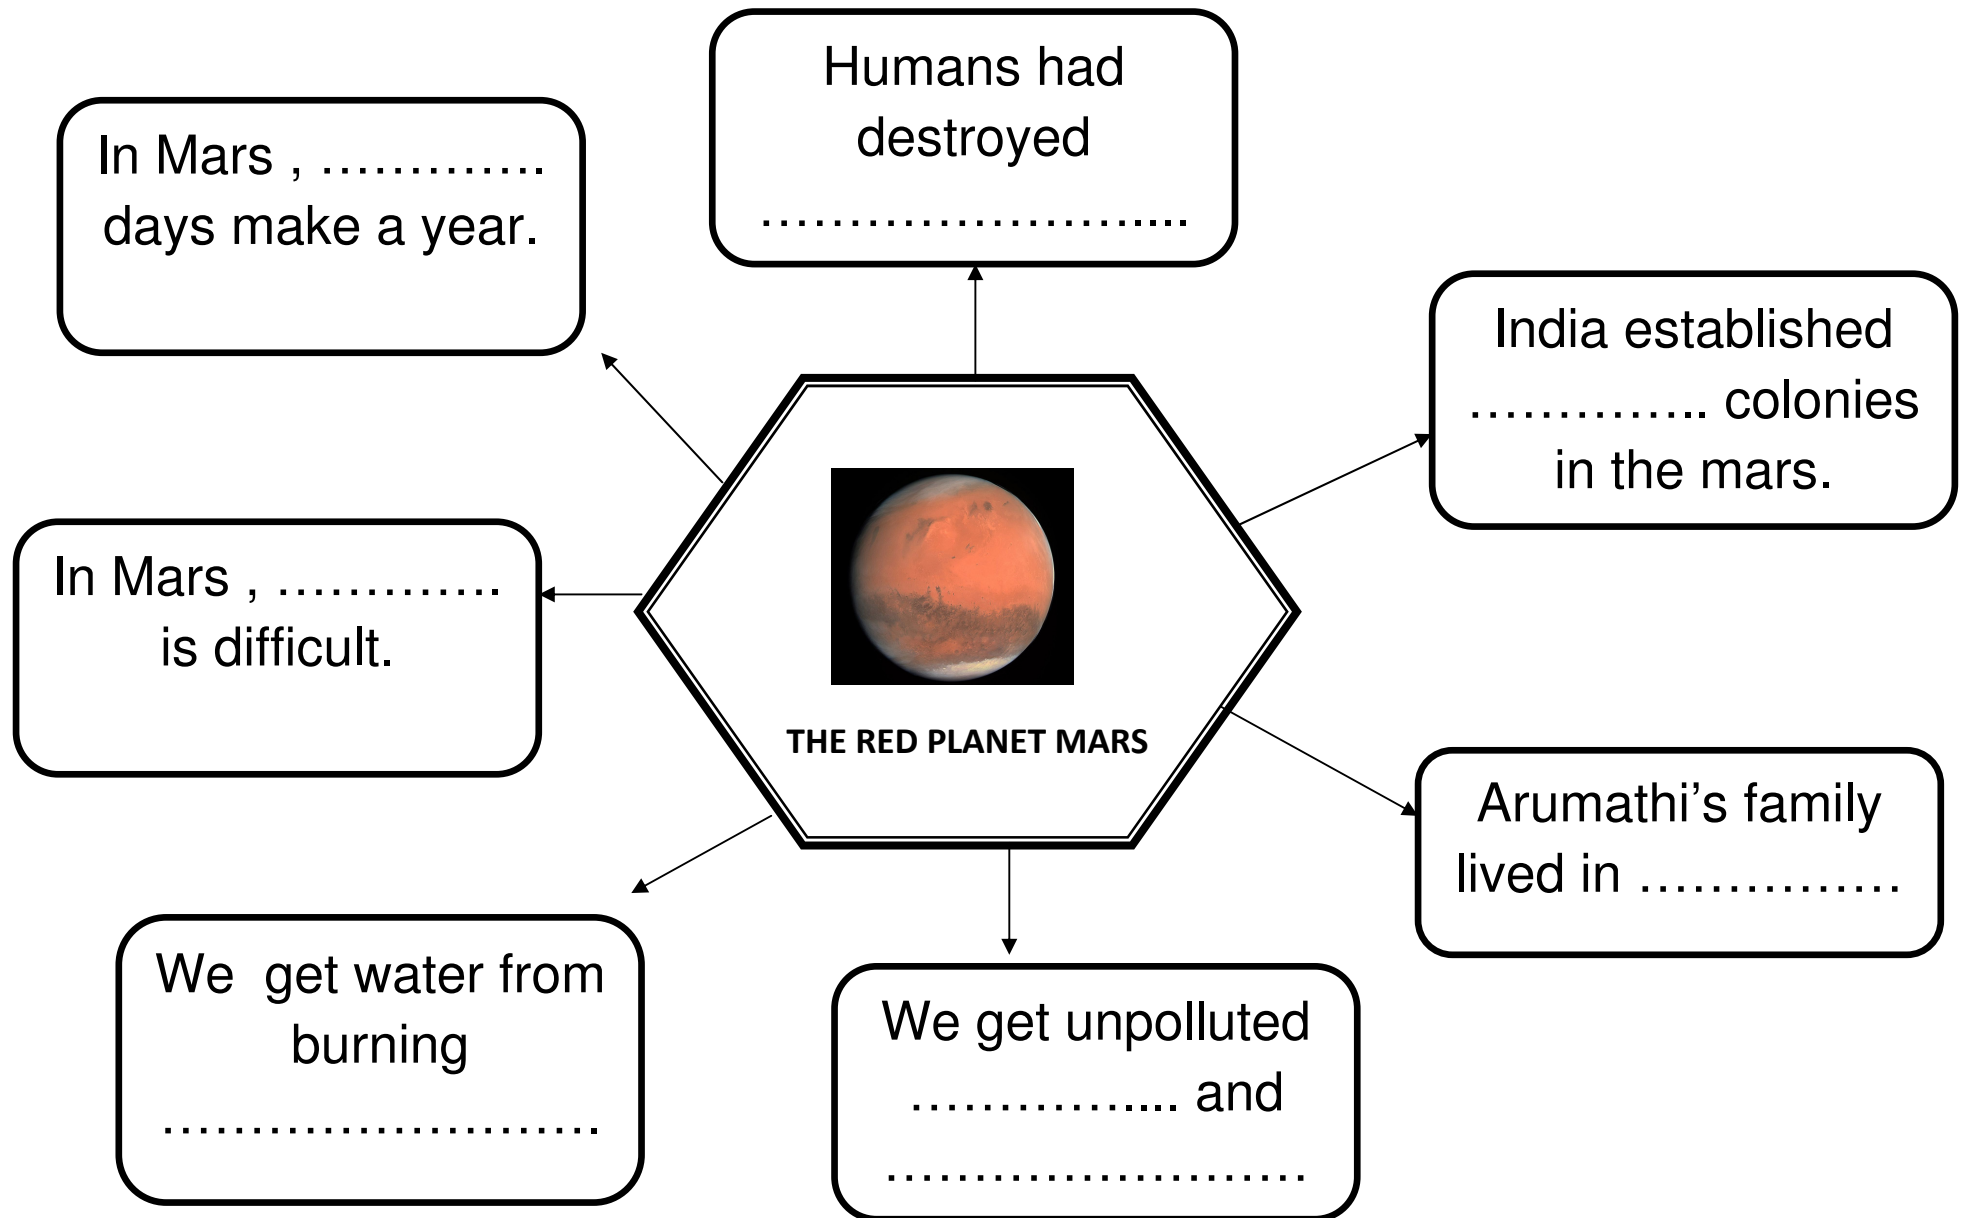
THE RED PLANET MARS

Humans had destroyed ……………………...

India established ………….. colonies in the mars.

Arumathi's family lived in ……………

We get unpolluted …………... and ……………………

We get water from burning ……………………..

In Mars , …………. is difficult.

In Mars , …………. days make a year.